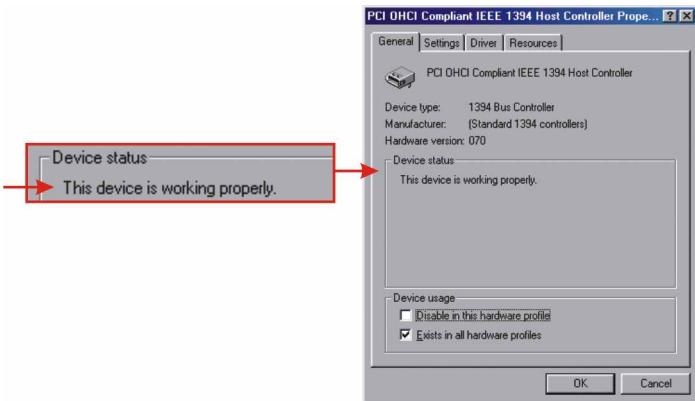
Device status
This device is working properly.

PCI OHCI Compliant IEEE 1394 Host Controller Prope... ? X

General | Settings | Driver | Resources

PCI OHCI Compliant IEEE 1394 Host Controller

Device type: 1394 Bus Controller
Manufacturer: (Standard 1394 controllers)
Hardware version: 070

Device status
This device is working properly.

Device usage
Disable in this hardware profile
Exists in all hardware profiles

OK Cancel